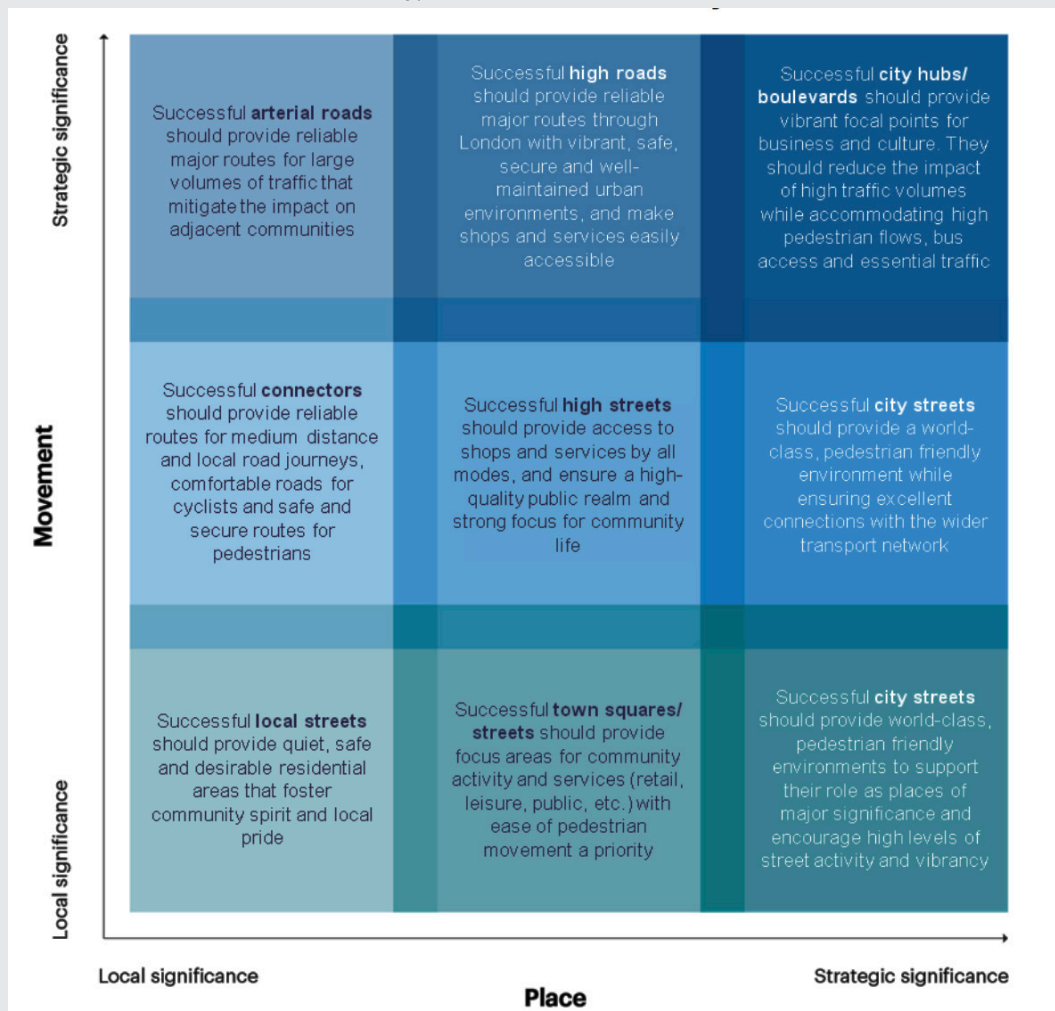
Strategic significance

Movement

Local significance

Successful **arterial roads** should provide reliable major routes for large volumes of traffic that mitigate the impact on adjacent communities

Successful **high roads** should provide reliable major routes through London with vibrant, safe, secure and well-maintained urban environments, and make shops and services easily accessible

Successful **city hubs/ boulevards** should provide vibrant focal points for business and culture. They should reduce the impact of high traffic volumes while accommodating high pedestrian flows, bus access and essential traffic

Successful **connectors** should provide reliable routes for medium distance and local road journeys, comfortable roads for cyclists and safe and secure routes for pedestrians

Successful **high streets** should provide access to shops and services by all modes, and ensure a high-quality public realm and strong focus for community life

Successful **city streets** should provide a world-class, pedestrian friendly environment while ensuring excellent connections with the wider transport network

Successful **local streets** should provide quiet, safe and desirable residential areas that foster community spirit and local pride

Successful **town squares/ streets** should provide focus areas for community activity and services (retail, leisure, public, etc.) with ease of pedestrian movement a priority

Successful **city streets** should provide world-class, pedestrian friendly environments to support their role as places of major significance and encourage high levels of street activity and vibrancy

Local significance

Strategic significance

Place